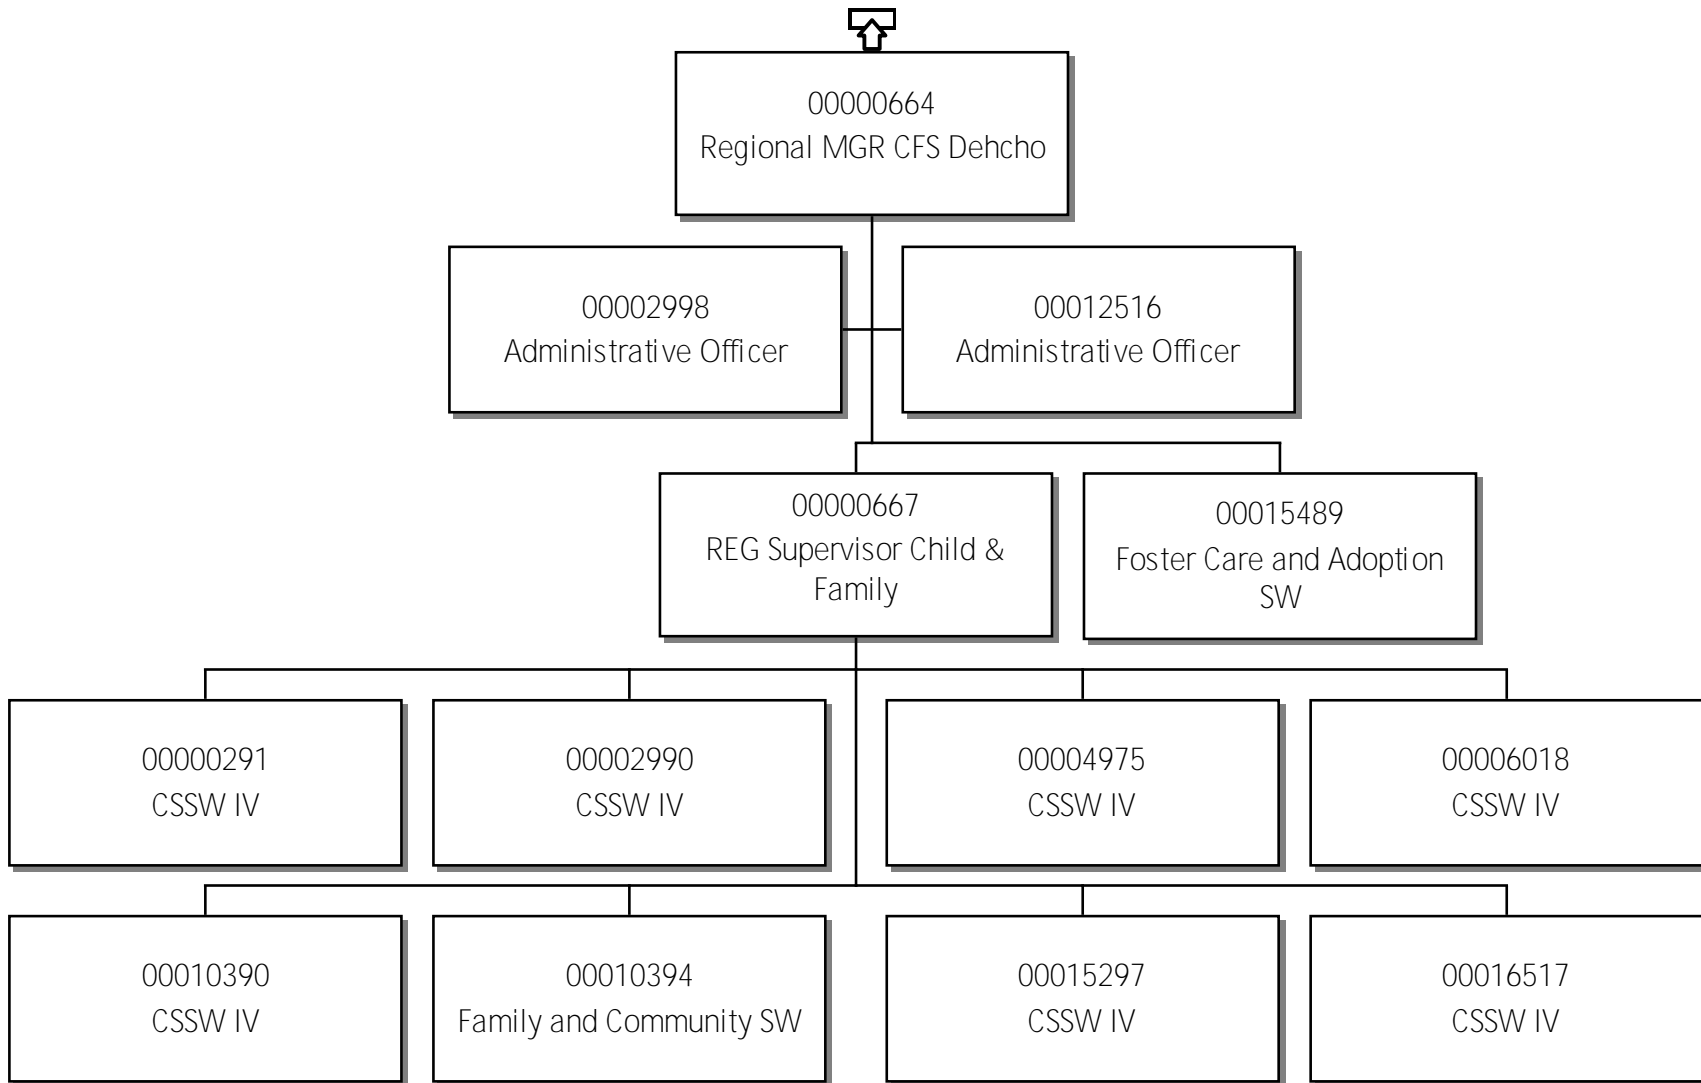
00000664
Regional MGR CFS Dehcho

00002998
Administrative Officer

00012516
Administrative Officer

00000667
REG Supervisor Child & Family

00015489
Foster Care and Adoption SW

00000291
CSSW IV

00002990
CSSW IV

00004975
CSSW IV

00006018
CSSW IV

00010390
CSSW IV

00010394
Family and Community SW

00015297
CSSW IV

00016517
CSSW IV